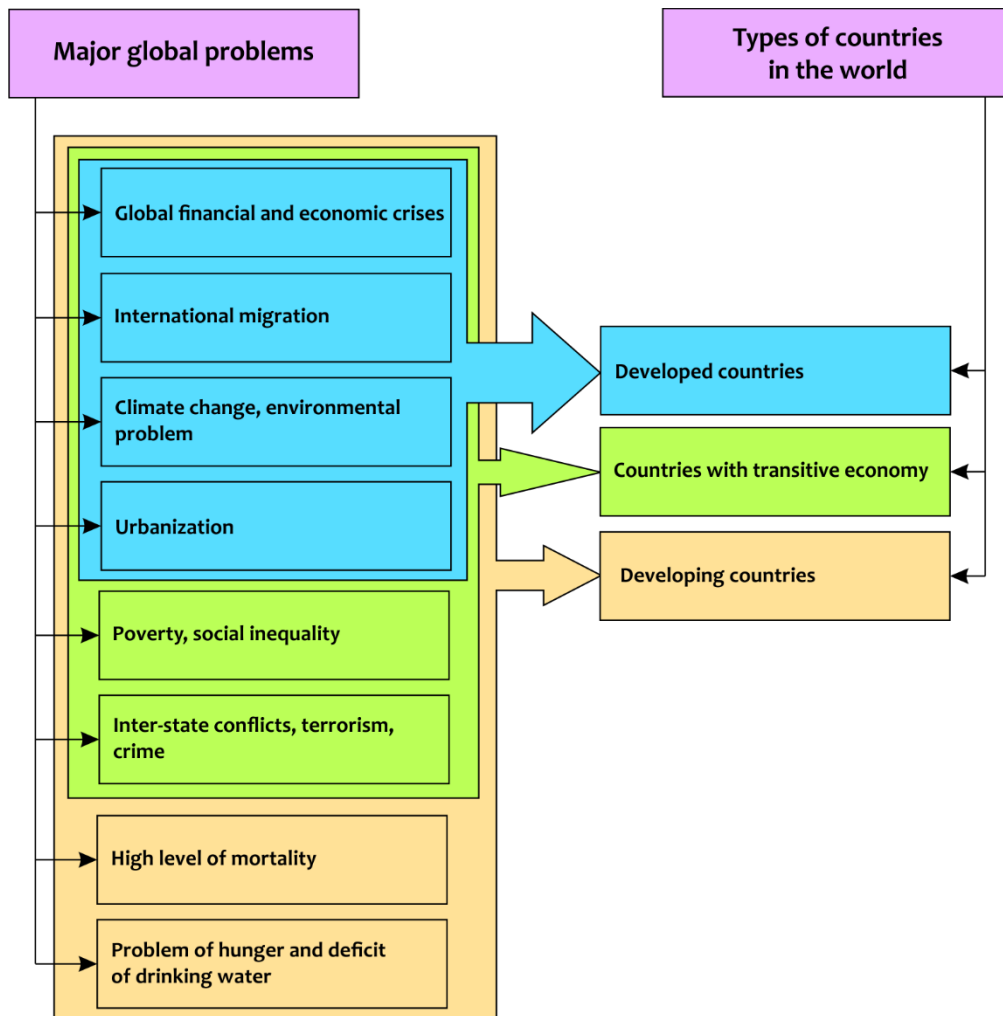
Major global problems

Types of countries in the world

Global financial and economic crises

International migration

Climate change, environmental problem

Urbanization

Poverty, social inequality

Inter-state conflicts, terrorism, crime

High level of mortality

Problem of hunger and deficit of drinking water

Developed countries

Countries with transitive economy

Developing countries